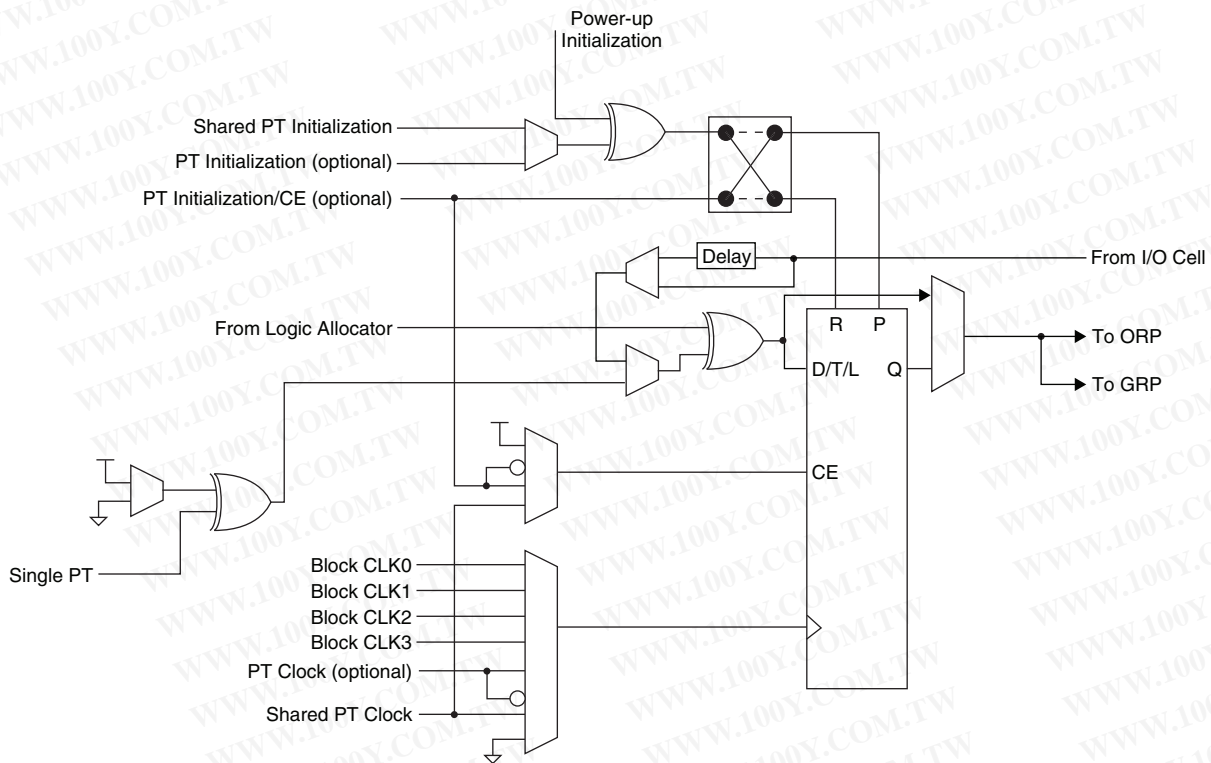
Power-up Initialization

Shared PT Initialization

PT Initialization (optional)

PT Initialization/CE (optional)

Delay

From I/O Cell

From Logic Allocator

R

P

D/T/L

Q

To ORP

To GRP

CE

Single PT

Block CLK0

Block CLK1

Block CLK2

Block CLK3

PT Clock (optional)

Shared PT Clock

WWW.100Y.COM.TW